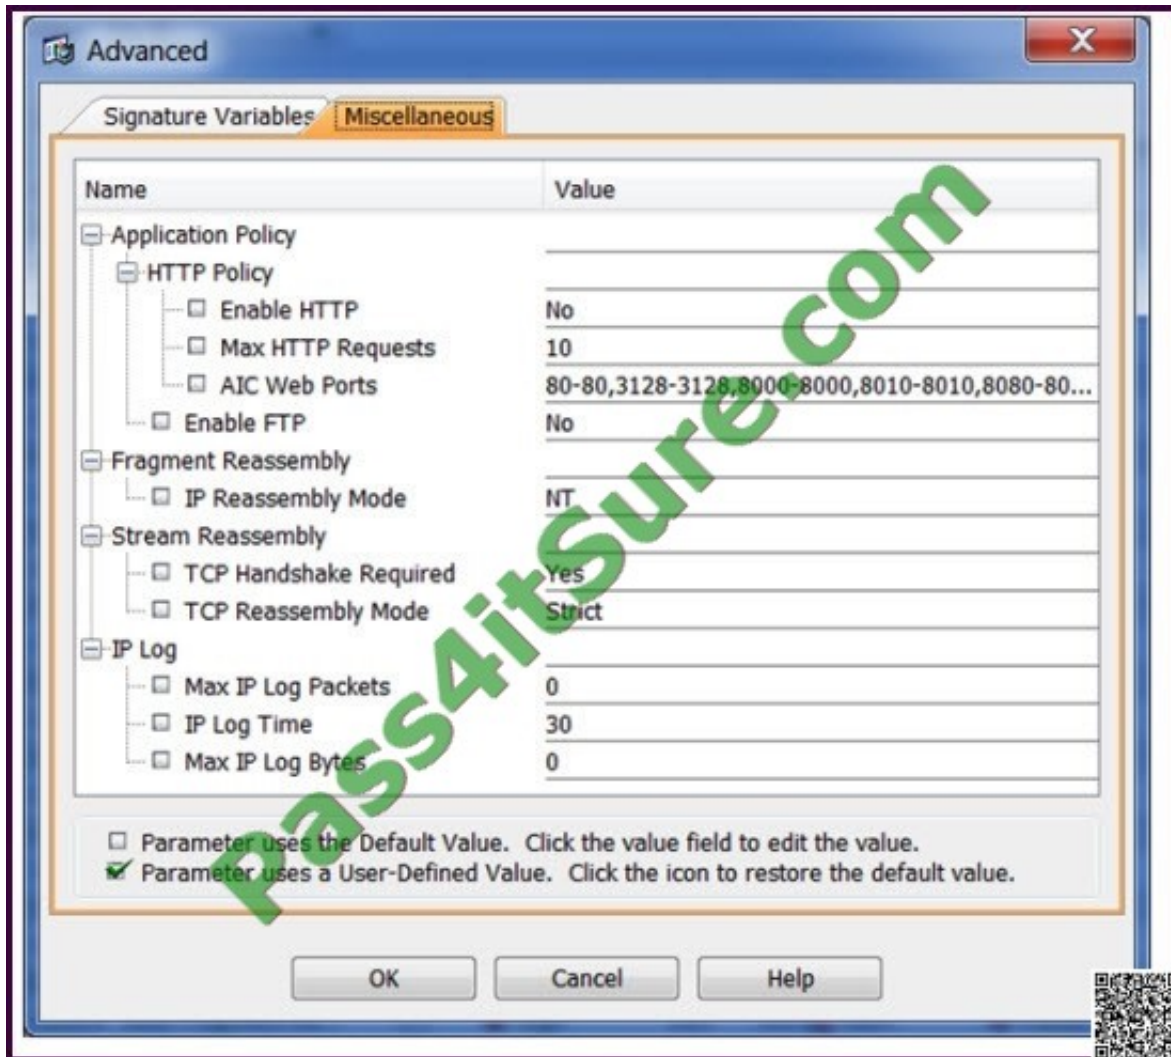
Advanced

Signature Variables | Miscellaneous

| Name | Value |
|---|---|
| Application Policy | |
| HTTP Policy | |
| Enable HTTP | No |
| Max HTTP Requests | 10 |
| AIC Web Ports | 80-80,3128-3128,8000-8000,8010-8010,8080-80... |
| Enable FTP | No |
| Fragment Reassembly | |
| IP Reassembly Mode | NT |
| Stream Reassembly | |
| TCP Handshake Required | Yes |
| TCP Reassembly Mode | Strict |
| IP Log | |
| Max IP Log Packets | 0 |
| IP Log Time | 30 |
| Max IP Log Bytes | 0 |

Parameter uses the Default Value. Click the value field to edit the value.
Parameter uses a User-Defined Value. Click the icon to restore the default value.

OK | Cancel | Help

Pass4itSure.com